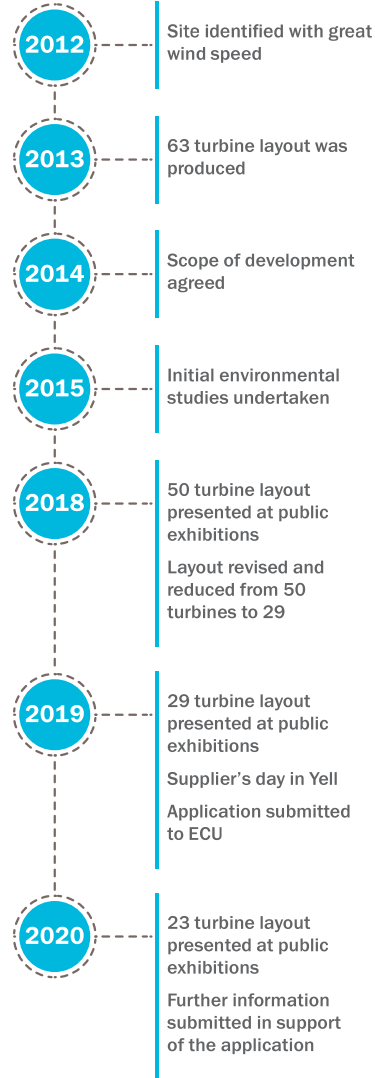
2012
Site identified with great wind speed

2013
63 turbine layout was produced

2014
Scope of development agreed

2015
Initial environmental studies undertaken

2018
50 turbine layout presented at public exhibitions

Layout revised and reduced from 50 turbines to 29

2019
29 turbine layout presented at public exhibitions

Supplier's day in Yell

Application submitted to ECU

2020
23 turbine layout presented at public exhibitions

Further information submitted in support of the application